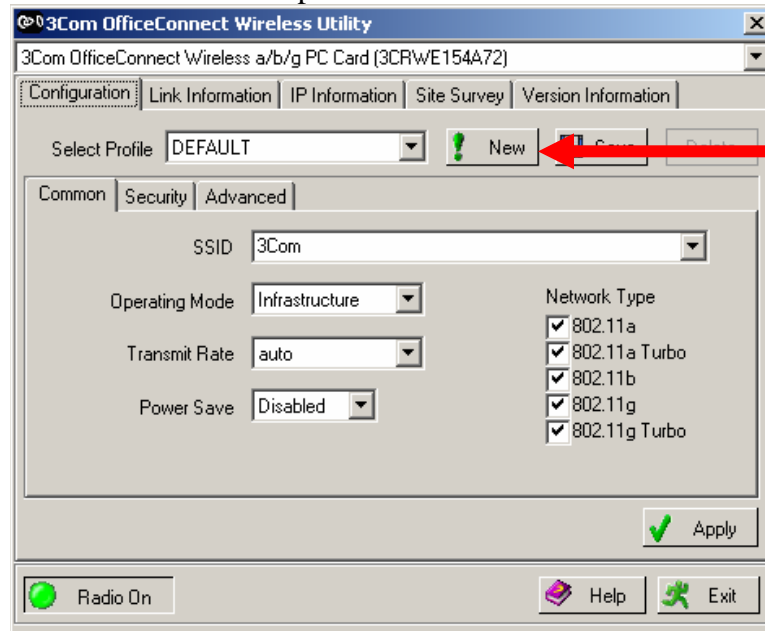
3Com OfficeConnect Wireless Utility

3Com OfficeConnect Wireless a/b/g PC Card (3CRWE154A72)

Configuration | Link Information | IP Information | Site Survey | Version Information

Select Profile DEFAULT

New

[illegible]

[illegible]

Common | Security | Advanced

SSID 3Com

Operating Mode Infrastructure

Transmit Rate auto

Power Save Disabled

Network Type
802.11a
802.11a Turbo
802.11b
802.11g
802.11g Turbo

Apply

Radio On

Help

Exit